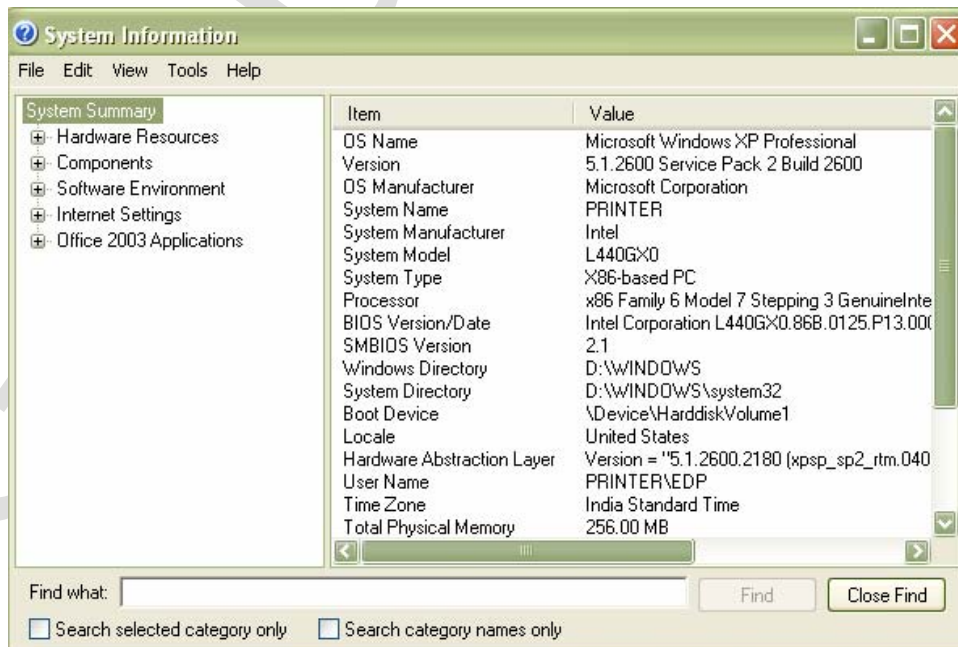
System Information

File Edit View Tools Help

System Summary
Hardware Resources
Components
Software Environment
Internet Settings
Office 2003 Applications

| Item | Value |
|---|---|
| OS Name | Microsoft Windows XP Professional |
| Version | 5.1.2600 Service Pack 2 Build 2600 |
| OS Manufacturer | Microsoft Corporation |
| System Name | PRINTER |
| System Manufacturer | Intel |
| System Model | L440GX0 |
| System Type | X86-based PC |
| Processor | x86 Family 6 Model 7 Stepping 3 GenuineInte |
| BIOS Version/Date | Intel Corporation L440GX0.86B.0125.P13.00( |
| SMBIOS Version | 2.1 |
| Windows Directory | D:\WINDOWS |
| System Directory | D:\WINDOWS\system32 |
| Boot Device | \Device\HarddiskVolume1 |
| Locale | United States |
| Hardware Abstraction Layer | Version = "5.1.2600.2180 (xpsp_sp2_rtm.040 |
| User Name | PRINTER\EDP |
| Time Zone | India Standard Time |
| Total Physical Memory | 256.00 MB |

Find what:
Find
Close Find
Search selected category only
Search category names only